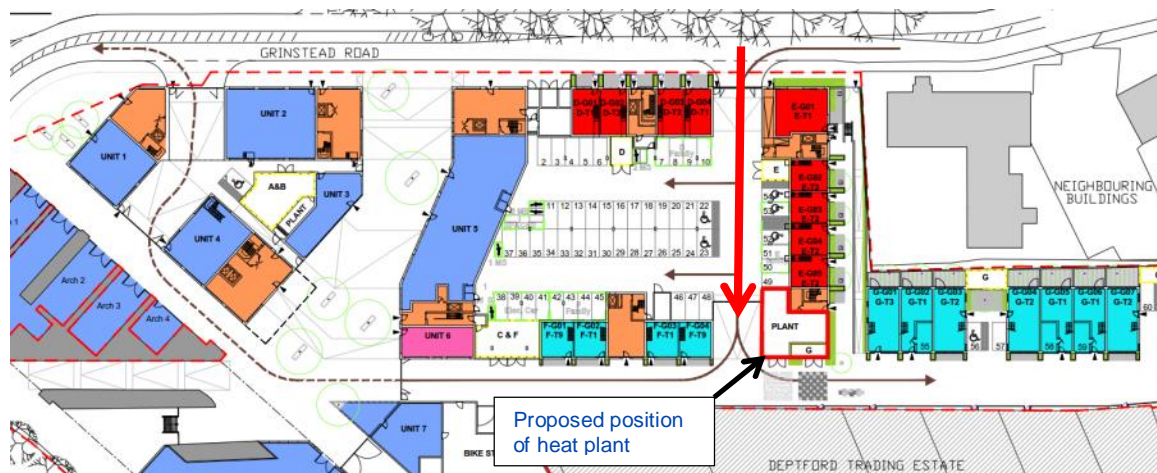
GRINSTEAD ROAD

UNIT 1

UNIT 2

A&B

PLANT

UNIT 3

UNIT 4

Arch 2

Arch 3

Arch 4

UNIT 5

UNIT 6

C & F

D-G01 D-T1

D-G02 D-T2

D-G03 D-T2

D-G04 D-T1

D

2 3 4 5 6 7 8 9 10

11 12 13 14 15 16 17 18 19 20 21 22

37 36 35 34 33 32 31 30 29 28 27 26 25 24 23

38 39 40 41 42 43 44 45

46 47 48

F-G01 F-T9

F-G02 F-T1

F-G03 F-T1

F-G04 F-T9

E

E-G01 E-T1

E-G02 E-T2

E-G03 E-T2

E-G04 E-T2

E-G05 E-T2

54 53 52 51 50 49

PLANT

G

NEIGHBOURING BUILDINGS

G

G-T3 G-T1 G-T2 G-T3 G-T2 G-T1 G-T1 G-T2

55 56 57 58 59

UNIT 7

BIKE ST

Proposed position of heat plant

DEPTFORD TRADING ESTATE